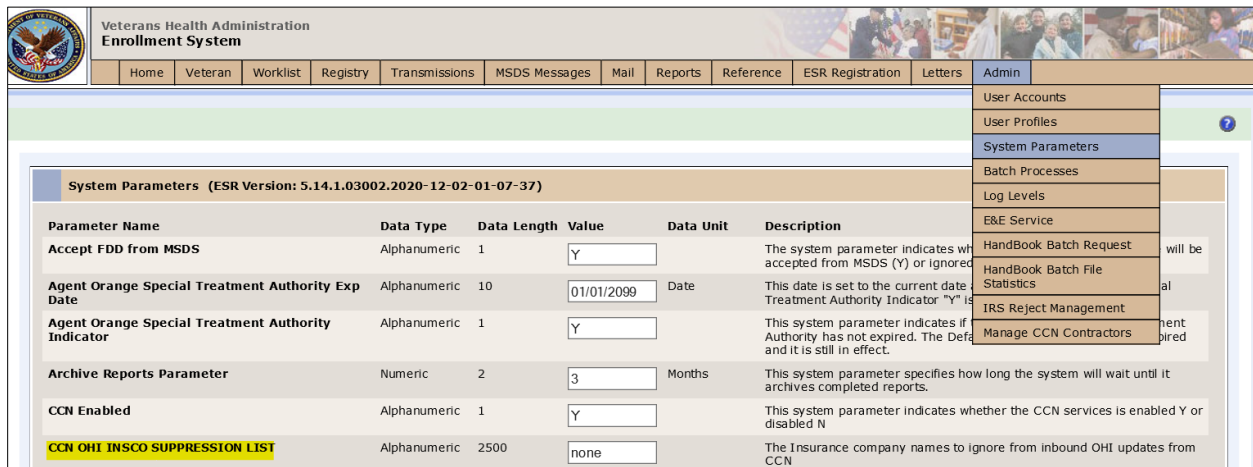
Veterans Health Administration
Enrollment System

Home | Veteran | Worklist | Registry | Transmissions | MSDS Messages | Mail | Reports | Reference | ESR Registration | Letters | Admin

User Accounts
User Profiles
System Parameters
Batch Processes
Log Levels
E&E Service
HandBook Batch Request
HandBook Batch File Statistics
IRS Reject Management
Manage CCN Contractors

System Parameters (ESR Version: 5.14.1.03002.2020-12-02-01-07-37)

| Parameter Name | Data Type | Data Length | Value | Data Unit | Description |
|---|---|---|---|---|---|
| Accept FDD from MSDS | Alphanumeric | 1 | Y | | The system parameter indicates wh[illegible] will be accepted from MSDS (Y) or ignored |
| Agent Orange Special Treatment Authority Exp Date | Alphanumeric | 10 | 01/01/2099 | Date | This date is set to the current date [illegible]al Treatment Authority Indicator "Y" is |
| Agent Orange Special Treatment Authority Indicator | Alphanumeric | 1 | Y | | This system parameter indicates if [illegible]ment Authority has not expired. The Defa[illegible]pired and it is still in effect. |
| Archive Reports Parameter | Numeric | 2 | 3 | Months | This system parameter specifies how long the system will wait until it archives completed reports. |
| CCN Enabled | Alphanumeric | 1 | Y | | This system parameter indicates whether the CCN services is enabled Y or disabled N |
| CCN OHI INSCO SUPPRESSION LIST | Alphanumeric | 2500 | none | | The Insurance company names to ignore from inbound OHI updates from CCN |